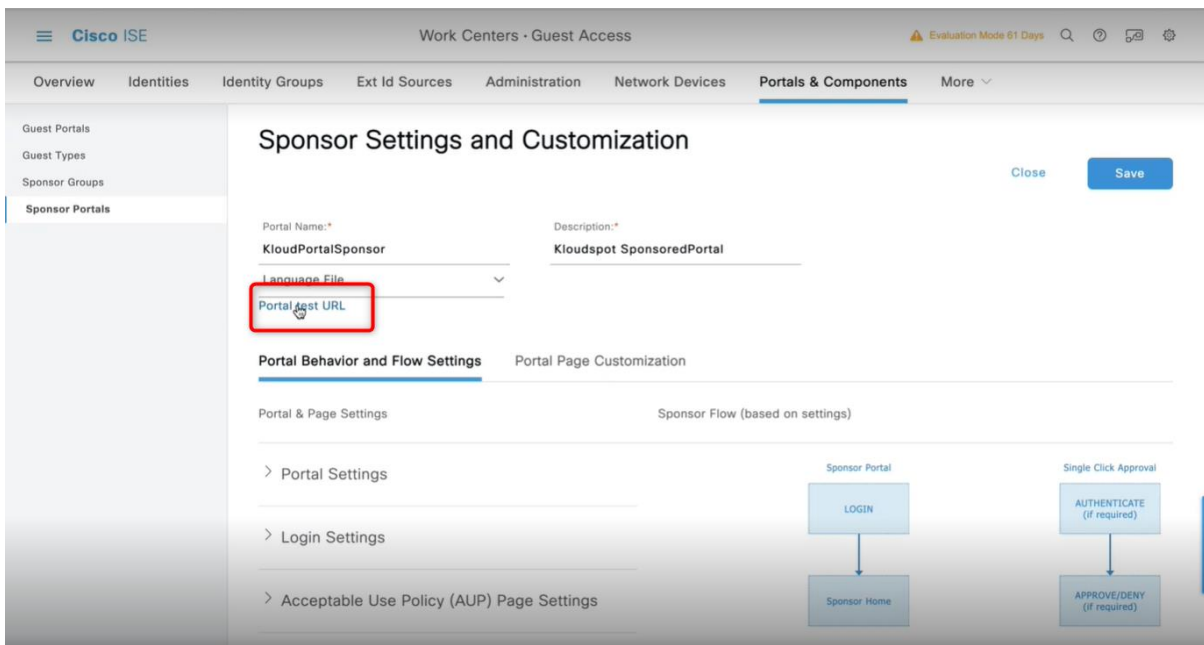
Cisco ISE

Work Centers · Guest Access

Evaluation Mode 61 Days

Overview Identities Identity Groups Ext Id Sources Administration Network Devices Portals & Components More

Guest Portals
Guest Types
Sponsor Groups
Sponsor Portals

Sponsor Settings and Customization

Close Save

Portal Name:*
KloudPortalSponsor

Description:*
Kloudspot SponsoredPortal

Language File

Portal test URL

Portal Behavior and Flow Settings Portal Page Customization

Portal & Page Settings

Sponsor Flow (based on settings)

Portal Settings

Login Settings

Acceptable Use Policy (AUP) Page Settings

Sponsor Portal

LOGIN

Sponsor Home

Single Click Approval

AUTHENTICATE (if required)

APPROVE/DENY (if required)